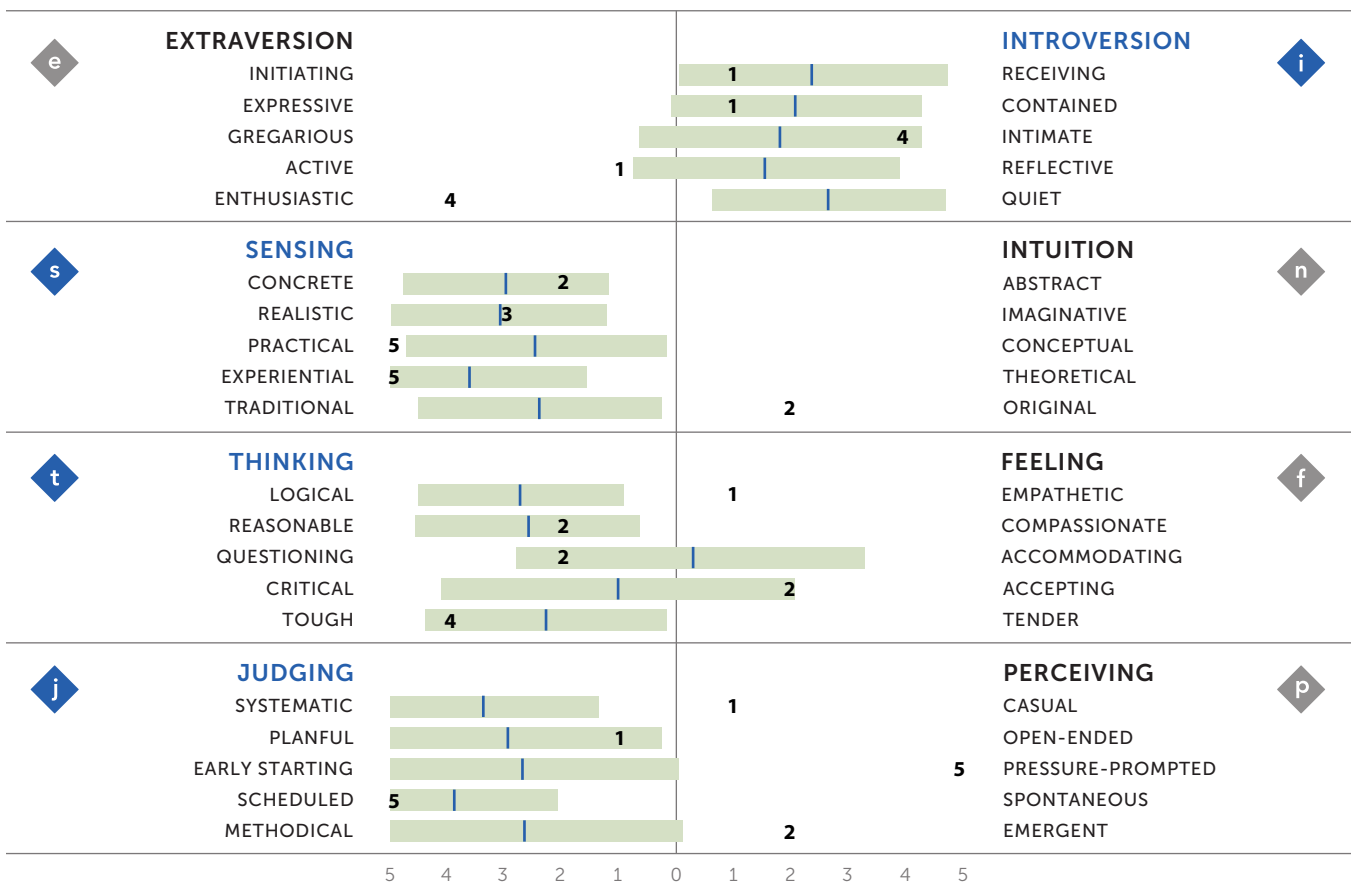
| | | | | |
|---|---|---|---|---|
| e | EXTRAVERSION | | INTROVERSION | i |
| | INITIATING | 1 | RECEIVING | |
| | EXPRESSIVE | 1 | CONTAINED | |
| | GREGARIOUS | 4 | INTIMATE | |
| | ACTIVE | 1 | REFLECTIVE | |
| | ENTHUSIASTIC | 4 | QUIET | |
| s | SENSING | | INTUITION | n |
| | CONCRETE | 2 | ABSTRACT | |
| | REALISTIC | 3 | IMAGINATIVE | |
| | PRACTICAL | 5 | CONCEPTUAL | |
| | EXPERIENTIAL | 5 | THEORETICAL | |
| | TRADITIONAL | 2 | ORIGINAL | |
| t | THINKING | | FEELING | f |
| | LOGICAL | 1 | EMPATHETIC | |
| | REASONABLE | 2 | COMPASSIONATE | |
| | QUESTIONING | 2 | ACCOMMODATING | |
| | CRITICAL | 2 | ACCEPTING | |
| | TOUGH | 4 | TENDER | |
| j | JUDGING | | PERCEIVING | p |
| | SYSTEMATIC | 1 | CASUAL | |
| | PLANFUL | 1 | OPEN-ENDED | |
| | EARLY STARTING | 5 | PRESSURE-PROMPTED | |
| | SCHEDULED | 5 | SPONTANEOUS | |
| | METHODICAL | 2 | EMERGENT | |

5 4 3 2 1 0 1 2 3 4 5